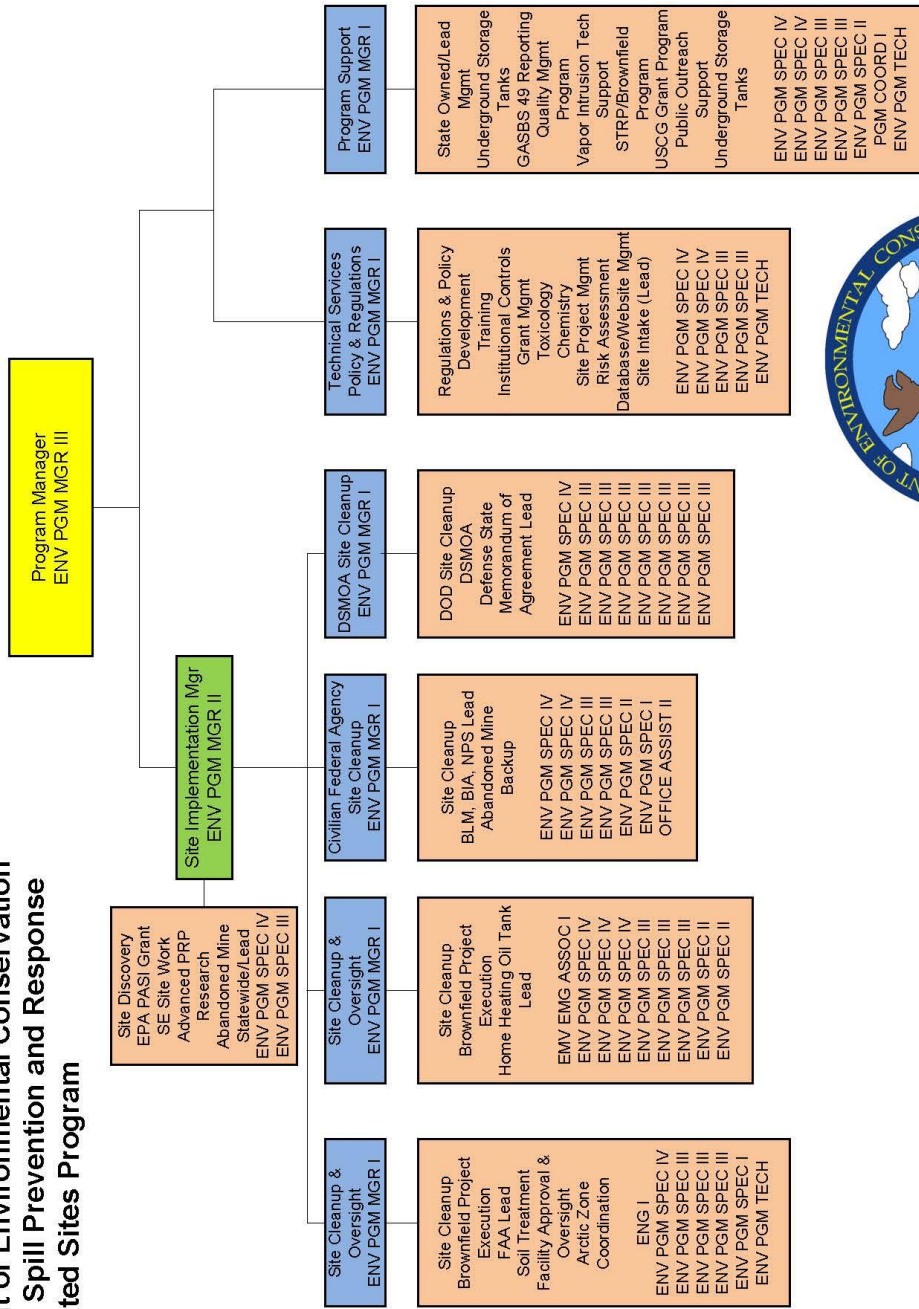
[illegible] of Environmental Conservation
Spill Prevention and Response
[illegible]ted Sites Program

Program Manager
ENV PGM MGR III

Site Implementation Mgr
ENV PGM MGR II

Site Discovery
EPA PASI Grant
SE Site Work
Advanced PRP Research
Abandoned Mine Statewide/Lead
ENV PGM SPEC IV
ENV PGM SPEC III

Site Cleanup & Oversight
ENV PGM MGR I

Site Cleanup
Brownfield Project Execution
FAA Lead
Soil Treatment
Facility Approval & Oversight
Arctic Zone Coordination

ENG I
ENV PGM SPEC IV
ENV PGM SPEC III
ENV PGM SPEC III
ENV PGM SPEC I
ENV PGM TECH

Site Cleanup & Oversight
ENV PGM MGR I

Site Cleanup
Brownfield Project Execution
Home Heating Oil Tank Lead

EMV EMG ASSOC I
ENV PGM SPEC IV
ENV PGM SPEC IV
ENV PGM SPEC III
ENV PGM SPEC III
ENV PGM SPEC II
ENV PGM SPEC II

Civilian Federal Agency Site Cleanup
ENV PGM MGR I

Site Cleanup
BLM, BIA, NPS Lead
Abandoned Mine Backup

ENV PGM SPEC IV
ENV PGM SPEC IV
ENV PGM SPEC III
ENV PGM SPEC III
ENV PGM SPEC II
ENV PGM SPEC I
OFFICE ASSIST II

DSMOA Site Cleanup
ENV PGM MGR I

DOD Site Cleanup
DSMOA
Defense State Memorandum of Agreement Lead

ENV PGM SPEC IV
ENV PGM SPEC III
ENV PGM SPEC III
ENV PGM SPEC III
ENV PGM SPEC III
ENV PGM SPEC III
ENV PGM SPEC III
ENV PGM SPEC III

Technical Services
Policy & Regulations
ENV PGM MGR I

Regulations & Policy Development
Training
Institutional Controls
Grant Mgmt
Toxicology
Chemistry
Site Project Mgmt
Risk Assessment
Database/Website Mgmt
Site Intake (Lead)

ENV PGM SPEC IV
ENV PGM SPEC IV
ENV PGM SPEC III
ENV PGM SPEC III
ENV PGM TECH

Program Support
ENV PGM MGR I

State Owned/Lead Mgmt
Underground Storage Tanks
GASBS 49 Reporting
Quality Mgmt Program
Vapor Intrusion Tech Support
STRP/Brownfield Program
USCG Grant Program
Public Outreach Support
Underground Storage Tanks

ENV PGM SPEC IV
ENV PGM SPEC IV
ENV PGM SPEC III
ENV PGM SPEC II
PGM COORD I
ENV PGM TECH

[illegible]NT OF ENVIRONMENTAL CONS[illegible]